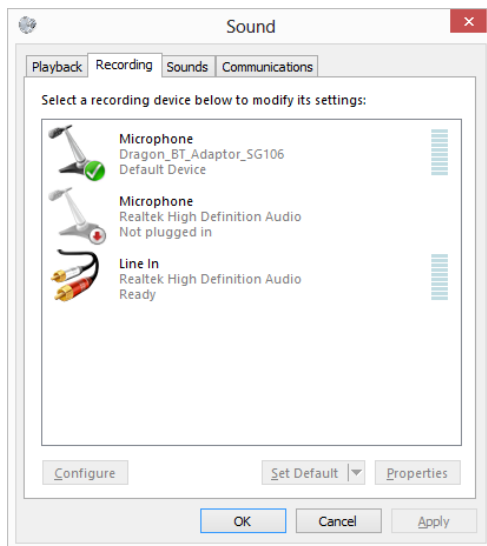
Sound

Playback Recording Sounds Communications

Select a recording device below to modify its settings:

Microphone
Dragon_BT_Adaptor_SG106
Default Device

Microphone
Realtek High Definition Audio
Not plugged in

Line In
Realtek High Definition Audio
Ready

Configure Set Default Properties

OK Cancel Apply